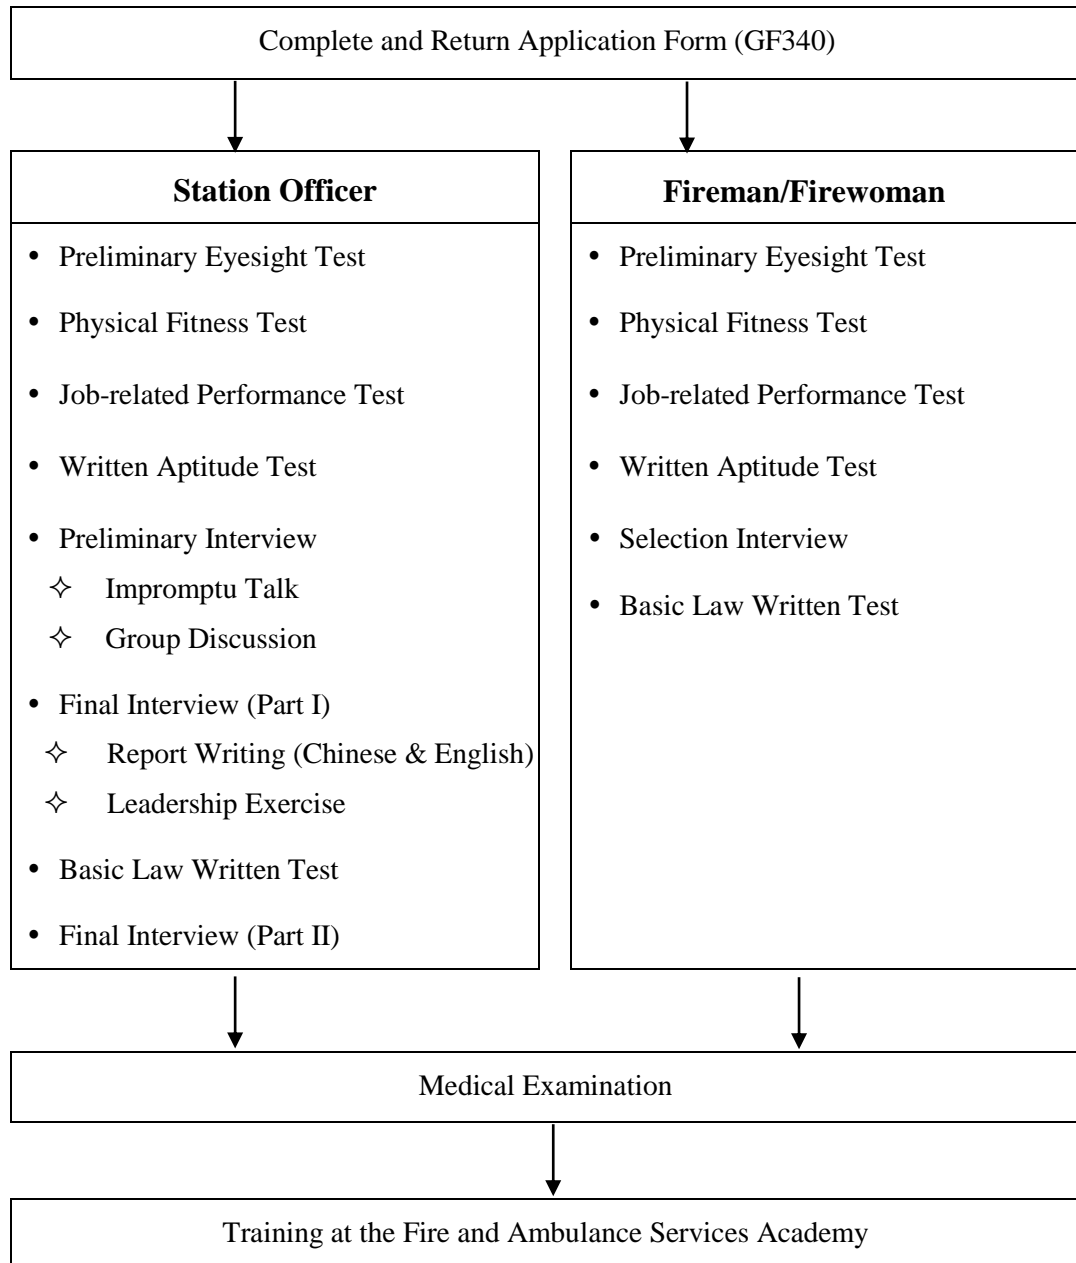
Complete and Return Application Form (GF340)

**Station Officer**

- Preliminary Eyesight Test
- Physical Fitness Test
- Job-related Performance Test
- Written Aptitude Test
- Preliminary Interview
  - ✧ Impromptu Talk
  - ✧ Group Discussion
- Final Interview (Part I)
  - ✧ Report Writing (Chinese & English)
  - ✧ Leadership Exercise
- Basic Law Written Test
- Final Interview (Part II)

**Fireman/Firewoman**

- Preliminary Eyesight Test
- Physical Fitness Test
- Job-related Performance Test
- Written Aptitude Test
- Selection Interview
- Basic Law Written Test

Medical Examination

Training at the Fire and Ambulance Services Academy